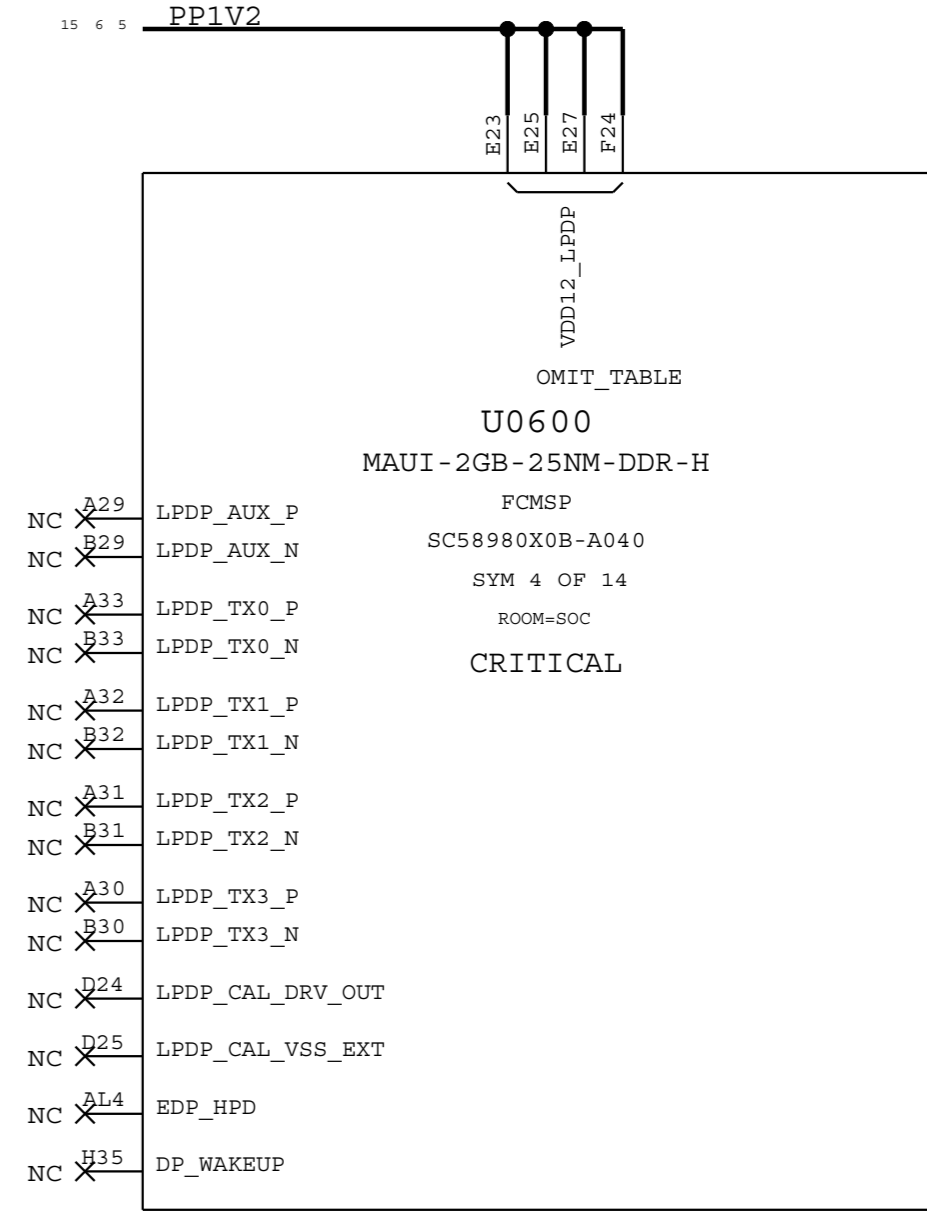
15 6 5 PP1V2

E23 E25 E27 F24

VDD12_LPDP

OMIT_TABLE

U0600

MAUI-2GB-25NM-DDR-H

FCMSP

SC58980X0B-A040

SYM 4 OF 14

ROOM=SOC

CRITICAL

NC A29 LPDP_AUX_P
NC B29 LPDP_AUX_N
NC A33 LPDP_TX0_P
NC B33 LPDP_TX0_N
NC A32 LPDP_TX1_P
NC B32 LPDP_TX1_N
NC A31 LPDP_TX2_P
NC B31 LPDP_TX2_N
NC A30 LPDP_TX3_P
NC B30 LPDP_TX3_N
NC D24 LPDP_CAL_DRV_OUT
NC D25 LPDP_CAL_VSS_EXT
NC AL4 EDP_HPD
NC H35 DP_WAKEUP